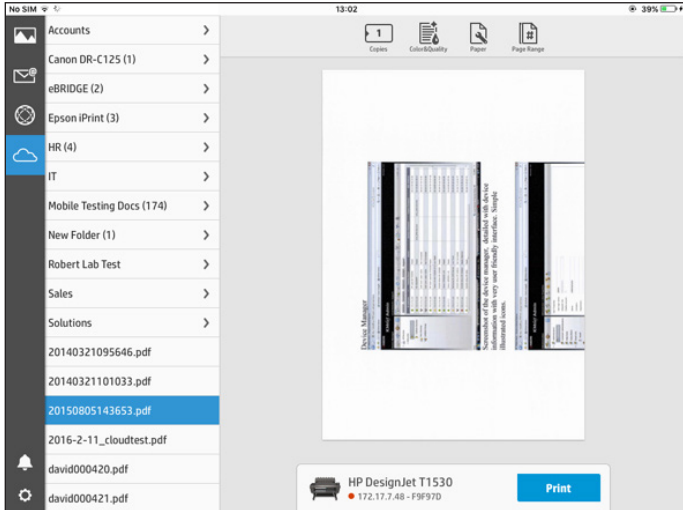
No SIM
13:02
39%

Accounts
Canon DR-C125 (1)
eBRIDGE (2)
Epson iPrint (3)
HR (4)
IT
Mobile Testing Docs (174)
New Folder (1)
Robert Lab Test
Sales
Solutions
20140321095646.pdf
20140321101033.pdf
20150805143653.pdf
2016-2-11_cloudtest.pdf
david000420.pdf
david000421.pdf

1
Copies
Color&Quality
Paper
Page Range

Device Manager
Screenshot of the device manager, detailed with device information with very user friendly interface. Simple illustrated icons.

HP DesignJet T1530
172.17.7.48 - F9F97D
Print